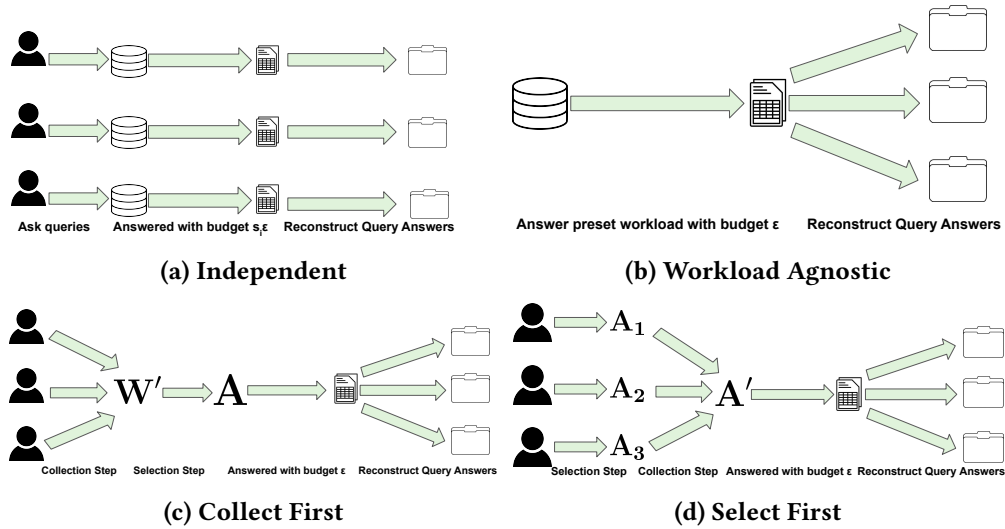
Ask queries Answered with budget $s_i\epsilon$ Reconstruct Query Answers

(a) Independent

Answer preset workload with budget ε Reconstruct Query Answers

(b) Workload Agnostic

$\mathbf{W}'$ $\mathbf{A}$

Collection Step Selection Step Answered with budget ε Reconstruct Query Answers

(c) Collect First

$\mathbf{A_1}$ $\mathbf{A_2}$ $\mathbf{A_3}$ $\mathbf{A}'$

Selection Step Collection Step Answered with budget ε Reconstruct Query Answers

(d) Select First